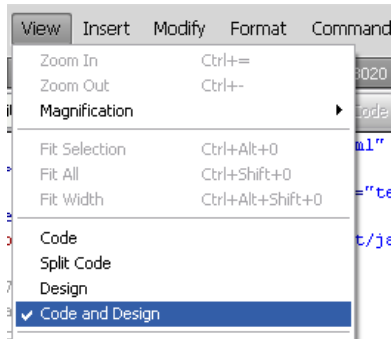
View Insert Modify Format Command

Zoom In Ctrl+=
Zoom Out Ctrl+-
Magnification

Fit Selection Ctrl+Alt+0
Fit All Ctrl+Shift+0
Fit Width Ctrl+Alt+Shift+0

Code
Split Code
Design
✔ Code and Design

3020
Code
ml"
="te
t/ja